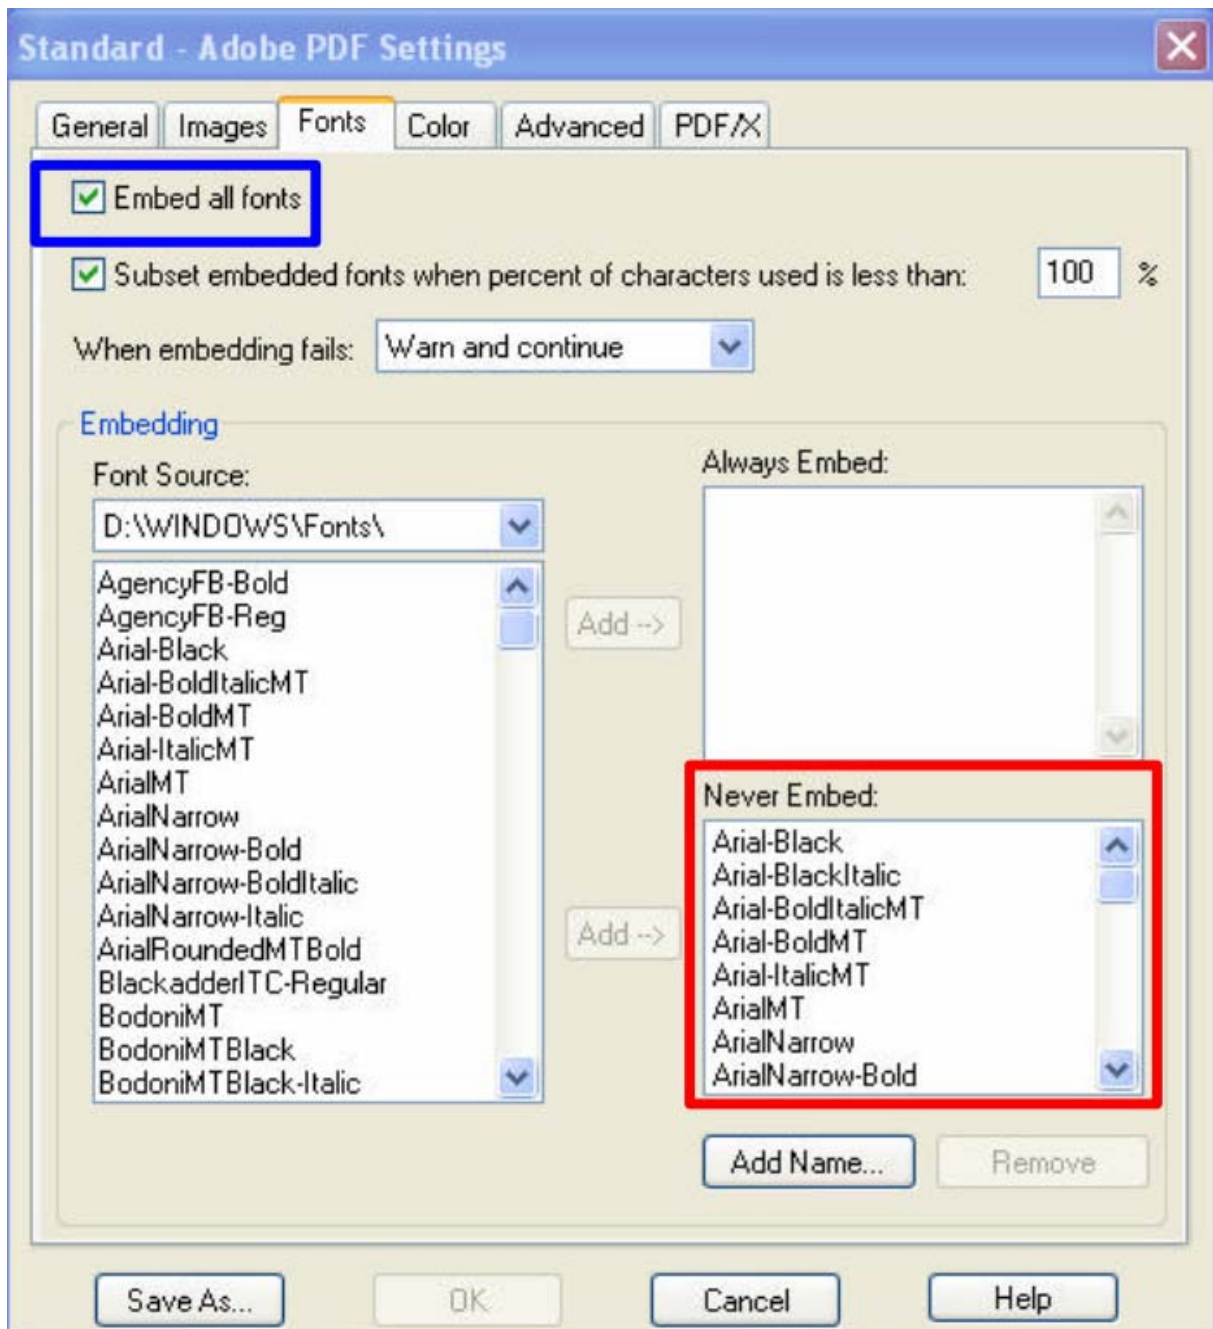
Standard - Adobe PDF Settings

General | Images | Fonts | Color | Advanced | PDF/X

Embed all fonts

Subset embedded fonts when percent of characters used is less than: 100 %

When embedding fails: Warn and continue

Embedding

Font Source:

D:\WINDOWS\Fonts\

AgencyFB-Bold
AgencyFB-Reg
Arial-Black
Arial-BoldItalicMT
Arial-BoldMT
Arial-ItalicMT
ArialMT
ArialNarrow
ArialNarrow-Bold
ArialNarrow-BoldItalic
ArialNarrow-Italic
ArialRoundedMTBold
BlackadderITC-Regular
BodoniMT
BodoniMTBlack
BodoniMTBlack-Italic

Add -->

Add -->

Always Embed:

Never Embed:

Arial-Black
Arial-BlackItalic
Arial-BoldItalicMT
Arial-BoldMT
Arial-ItalicMT
ArialMT
ArialNarrow
ArialNarrow-Bold

Add Name...

Remove

Save As...

OK

Cancel

Help